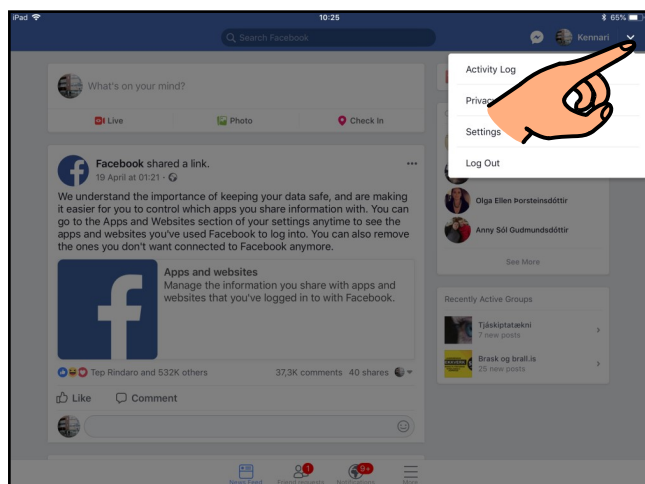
iPad
10:25
65%
Search Facebook
Kennari

What's on your mind?
Live
Photo
Check In

Facebook shared a link.
19 April at 01:21 ·
We understand the importance of keeping your data safe, and are making it easier for you to control which apps you share information with. You can go to the Apps and Websites section of your settings anytime to see the apps and websites you've used Facebook to log into. You can also remove the ones you don't want connected to Facebook anymore.

Apps and websites
Manage the information you share with apps and websites that you've logged in to with Facebook.

Tep Rindaro and 532K others
37,3K comments 40 shares
Like
Comment

Activity Log
Privac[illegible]
Settings
Log Out

Olga Ellen Þorsteinsdóttir
Anny Sól Gudmundsdóttir
See More

Recently Active Groups
Tjáskiptatækni
7 new posts
Brask og brall.is
25 new posts

News Feed
Friend requests
Notifications
More
1
9+